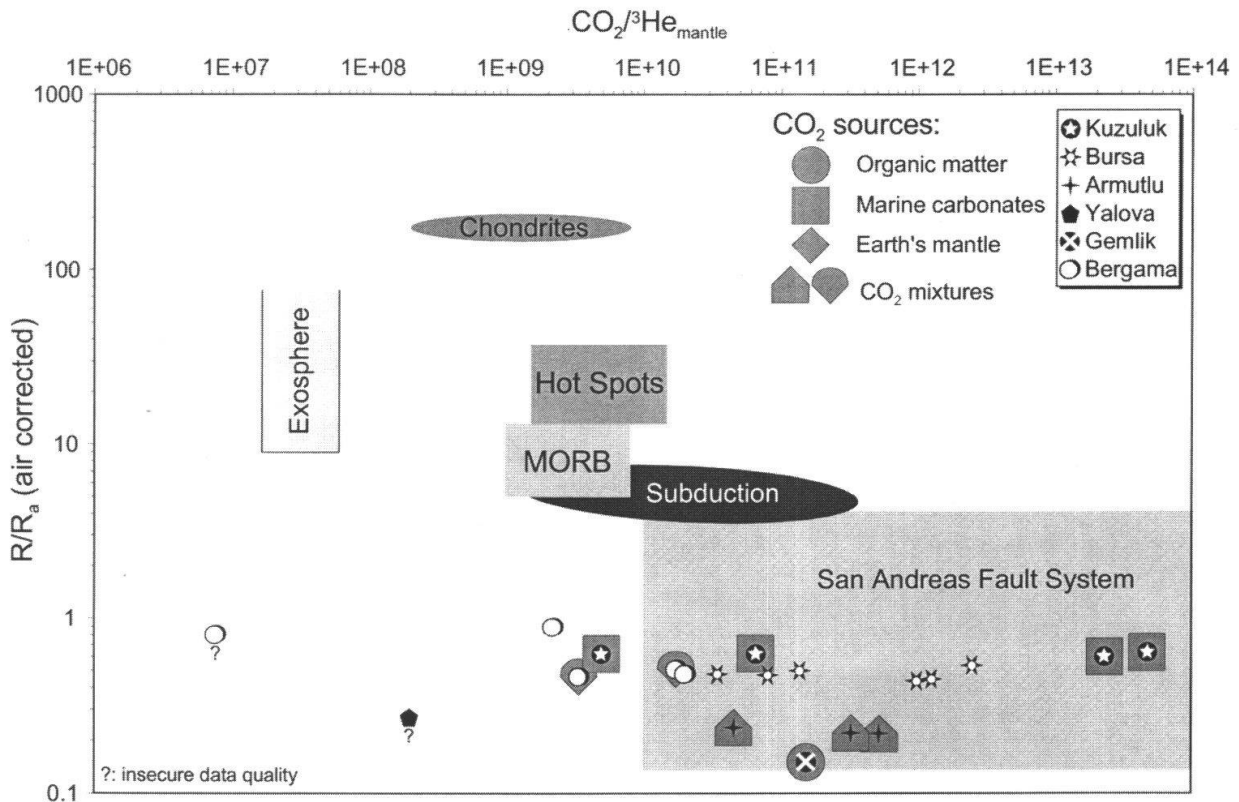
$CO_2/^3He_{mantle}$

1E+06 1E+07 1E+08 1E+09 1E+10 1E+11 1E+12 1E+13 1E+14

1000

100

10

1

0.1

$R/R_a$ (air corrected)

$CO_2$ sources:
Organic matter
Marine carbonates
Earth's mantle
$CO_2$ mixtures

Kuzuluk
Bursa
Armutlu
Yalova
Gemlik
Bergama

Chondrites

Exosphere

Hot Spots

MORB

Subduction

San Andreas Fault System

?

?

?: insecure data quality